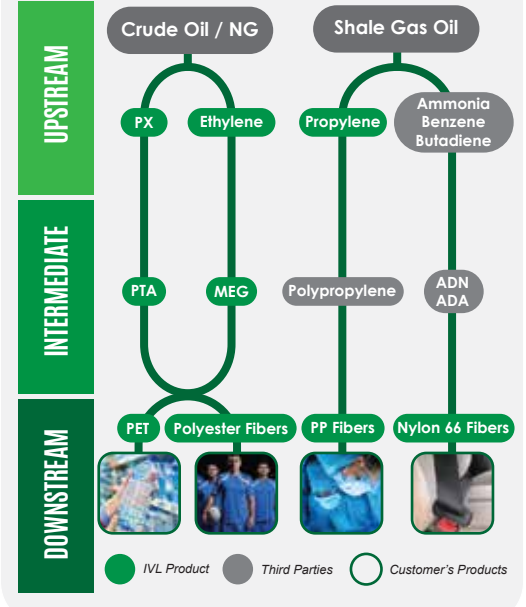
UPSTREAM

INTERMEDIATE

DOWNSTREAM

Crude Oil / NG

Shale Gas Oil

PX

Ethylene

Propylene

Ammonia
Benzene
Butadiene

PTA

MEG

Polypropylene

ADN
ADA

PET

Polyester Fibers

PP Fibers

Nylon 66 Fibers

IVL Product

Third Parties

Customer's Products